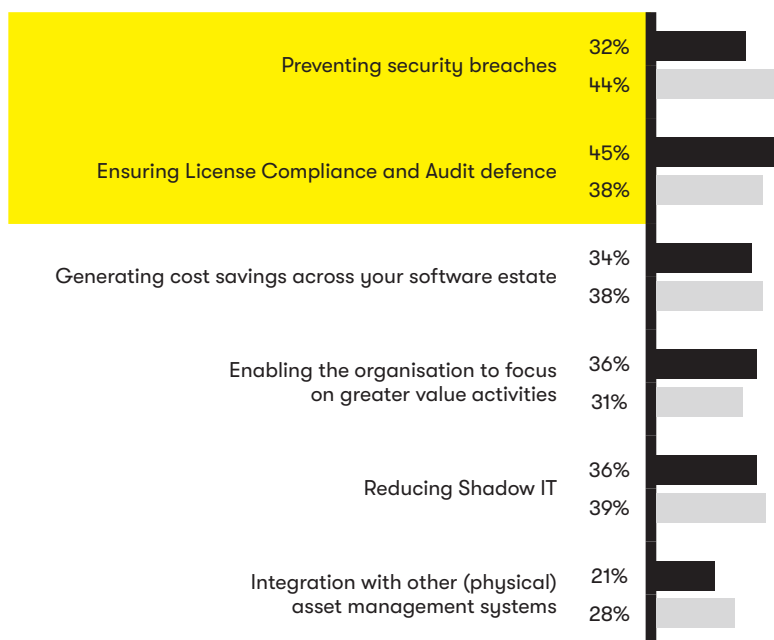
Preventing security breaches
32%
44%

Ensuring License Compliance and Audit defence
45%
38%

Generating cost savings across your software estate
34%
38%

Enabling the organisation to focus on greater value activities
36%
31%

Reducing Shadow IT
36%
39%

Integration with other (physical) asset management systems
21%
28%